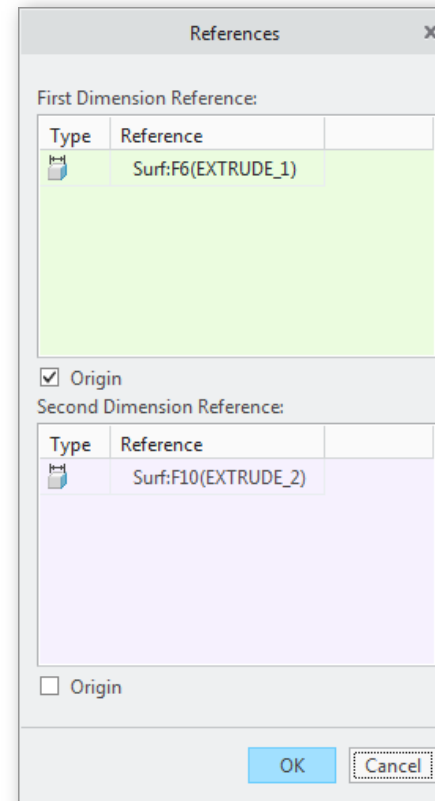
References

First Dimension Reference:

| Type | Reference |
|---|---|
| | Surf:F6(EXTRUDE_1) |

☑ Origin

Second Dimension Reference:

| Type | Reference |
|---|---|
| | Surf:F10(EXTRUDE_2) |

☐ Origin

OK Cancel